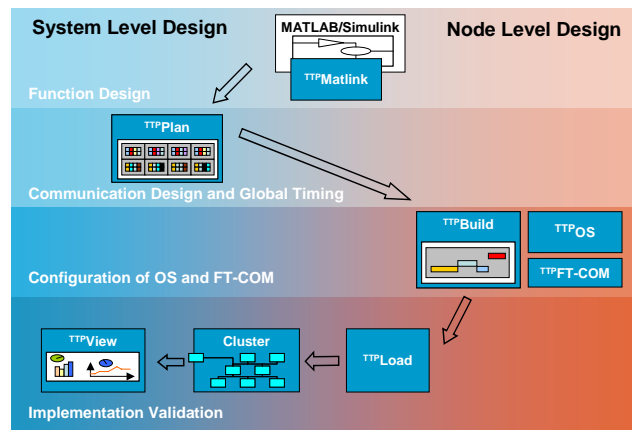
System Level Design

MATLAB/Simulink

Node Level Design

$^{TTP}$Matlink

Function Design

$^{TTP}$Plan

Communication Design and Global Timing

$^{TTP}$Build

$^{TTP}$OS

$^{TTP}$FT-COM

Configuration of OS and FT-COM

$^{TTP}$View

Cluster

$^{TTP}$Load

Implementation Validation